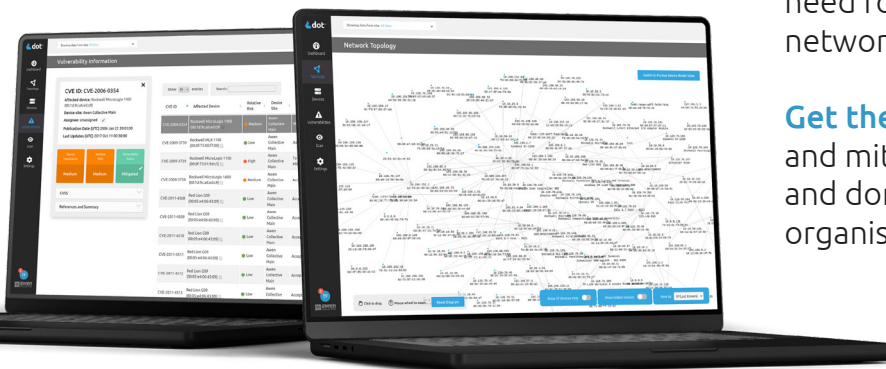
need fo
networ

Get the
and mit
and dor
organis

dot
Dashboard
Topology
Devices
Vulnerabilities
Scan
Settings
Vulnerability Information
CVE ID: CVE-2006-0354
Show entries
Search
CVE ID
Affected Device
Relative Risk
Device Site
Medium
High
Low
Mitigated
CVSS
References and Summary

dot
Network Topology
Click to drag
Mouse wheel to zoom